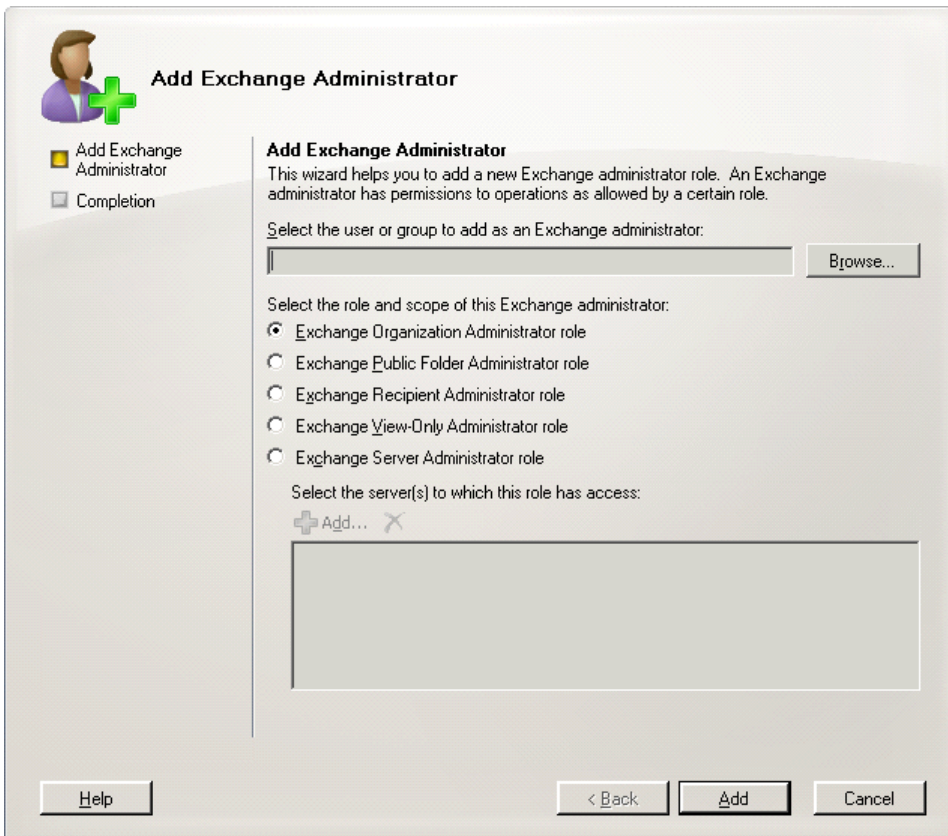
Add Exchange Administrator

Add Exchange Administrator

Completion

Add Exchange Administrator

This wizard helps you to add a new Exchange administrator role. An Exchange administrator has permissions to operations as allowed by a certain role.

Select the user or group to add as an Exchange administrator:

Browse...

Select the role and scope of this Exchange administrator:

Exchange Organization Administrator role

Exchange Public Folder Administrator role

Exchange Recipient Administrator role

Exchange View-Only Administrator role

Exchange Server Administrator role

Select the server(s) to which this role has access:

Add...

Help

< Back

Add

Cancel